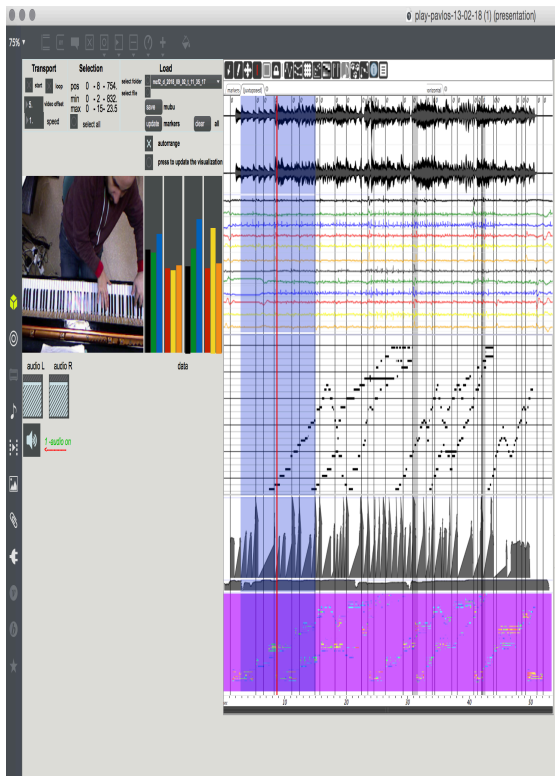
play-pavlos-13-02-18 (1) (presentation)

75%

Transport

start

loop

video offset

speed

Selection

pos 0 - 8 - 754.

min 0 - 2 - 832.

max 0 - 15- 23.5

select all

Load

select folder

select file

save

mubu

update

markers

clear

all

autorange

press to update the visualization

audio L

audio R

data

1 -audio on

markers

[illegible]

10

20

30

40

50